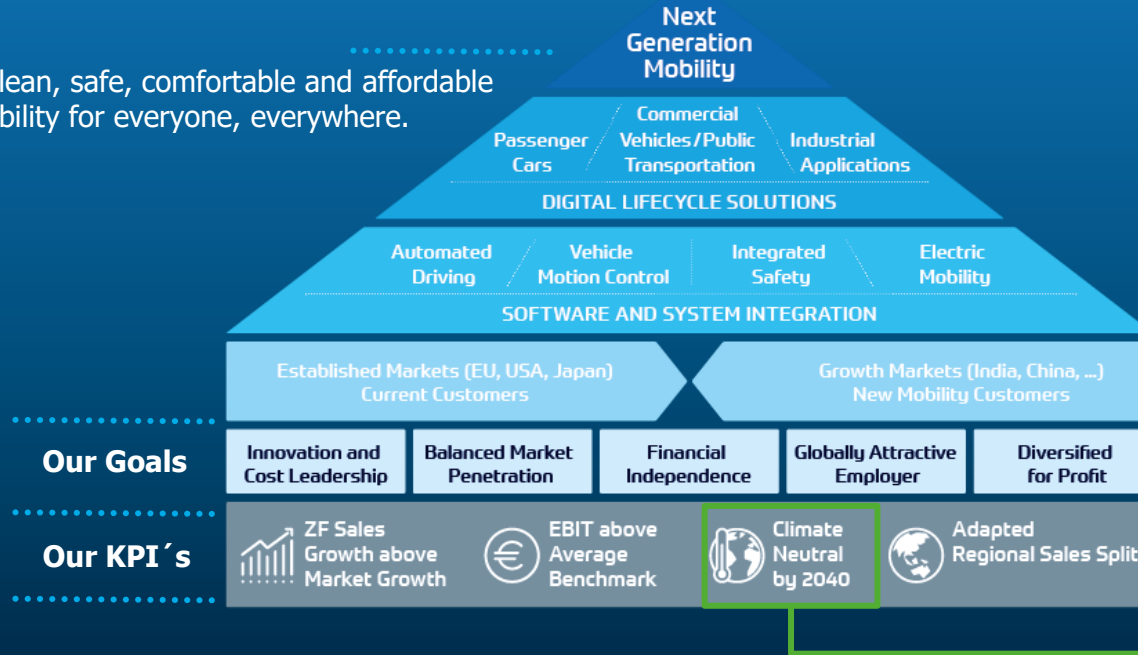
lean, safe, comfortable and affordable bility for everyone, everywhere.

Next Generation Mobility

Passenger Cars

Commercial Vehicles / Public Transportation

Industrial Applications

DIGITAL LIFECYCLE SOLUTIONS

Automated Driving

Vehicle Motion Control

Integrated Safety

Electric Mobility

SOFTWARE AND SYSTEM INTEGRATION

Established Markets (EU, USA, Japan) Current Customers

Growth Markets (India, China, ...) New Mobility Customers

Our Goals

Innovation and Cost Leadership

Balanced Market Penetration

Financial Independence

Globally Attractive Employer

Diversified for Profit

Our KPI´s

ZF Sales Growth above Market Growth

EBIT above Average Benchmark

Climate Neutral by 2040

Adapted Regional Sales Split